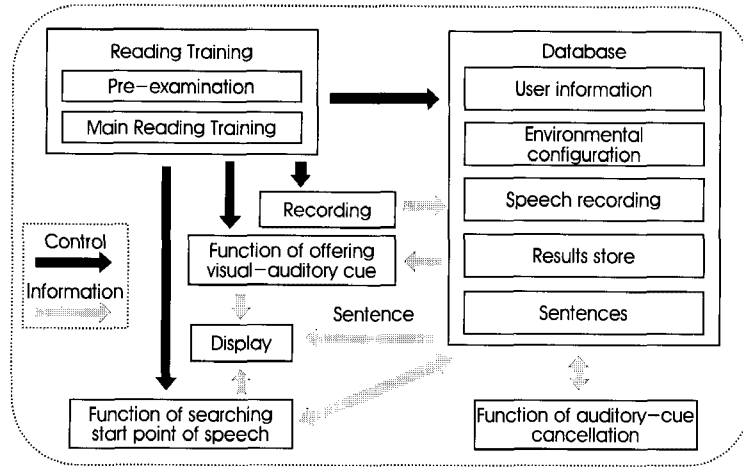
Reading Training

Pre-examination

Main Reading Training

Database

User information

Environmental configuration

Speech recording

Results store

Sentences

Recording

Function of offering visual-auditory cue

Control

Information

Sentence

Display

Function of searching start point of speech

Function of auditory-cue cancellation